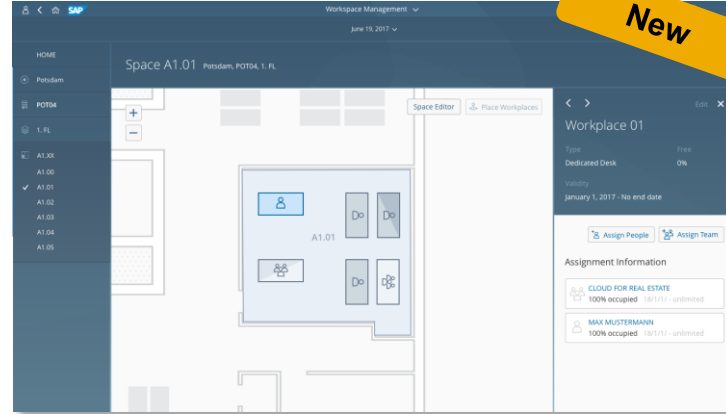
SAP
Workspace Management
June 19, 2017
New

HOME
Potsdam
POT04
1. FL
A1.XX
A1.00
A1.01
A1.02
A1.03
A1.04
A1.05

Space A1.01 Potsdam, POT04, 1. FL

Space Editor
Place Workplaces

A1.01

Edit

Workplace 01

Type
Dedicated Desk

Free
0%

Validity
January 1, 2017 - No end date

Assign People
Assign Team

Assignment Information

CLOUD FOR REAL ESTATE
100% occupied 18/1/1/ - unlimited

MAX MUSTERMANN
100% occupied 18/1/1/ - unlimited